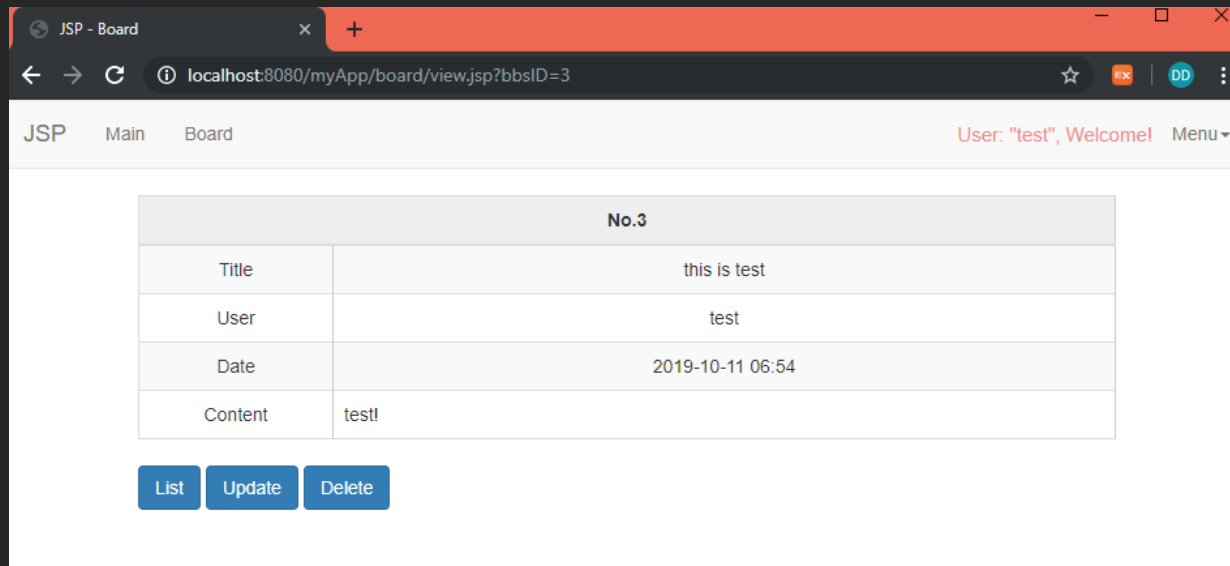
JSP - Board

localhost:8080/myApp/board/view.jsp?bbsID=3

EX DD

JSP Main Board User: "test", Welcome! Menu

| No.3 | |
|---|---|
| Title | this is test |
| User | test |
| Date | 2019-10-11 06:54 |
| Content | test! |

List Update Delete